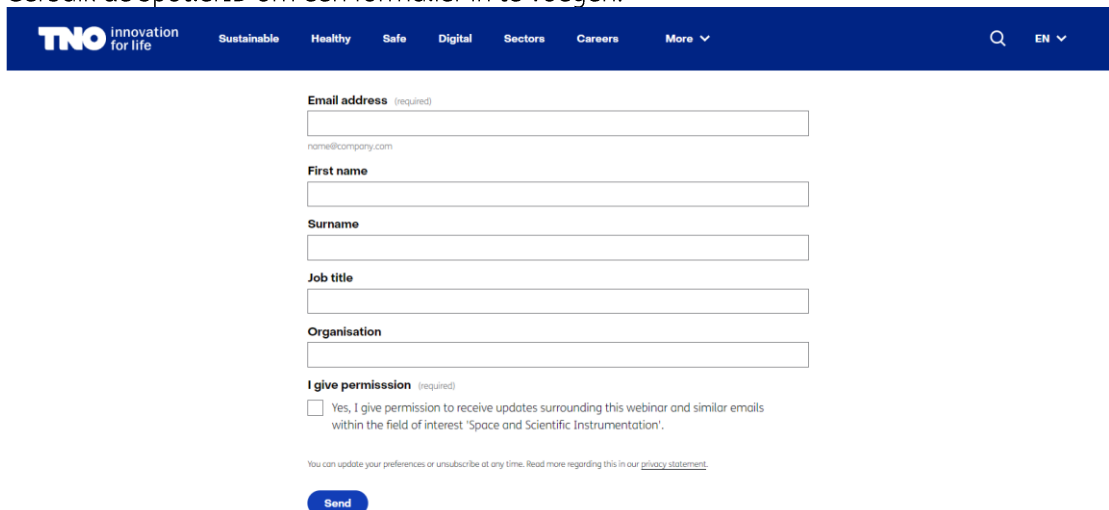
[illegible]

TNO innovation for life

Sustainable Healthy Safe Digital Sectors Careers More

EN

Email address (required)

name@company.com

First name

Surname

Job title

Organisation

I give permisssion (required)

Yes, I give permission to receive updates surrounding this webinar and similar emails within the field of interest 'Space and Scientific Instrumentation'.

You can update your preferences or unsubscribe at any time. Read more regarding this in our privacy statement.

Send